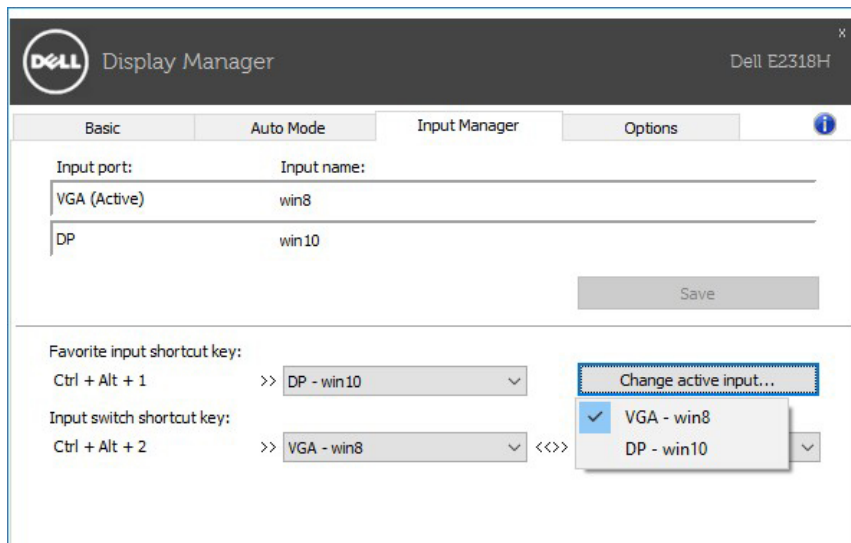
DELL Display Manager

Dell E2318H

x

Basic | Auto Mode | Input Manager | Options

Input port: Input name:

VGA (Active) win8

DP win10

Save

Favorite input shortcut key:

Ctrl + Alt + 1 >> DP - win10

Change active input...

Input switch shortcut key:

Ctrl + Alt + 2 >> VGA - win8 <<>>

✓ VGA - win8

DP - win10